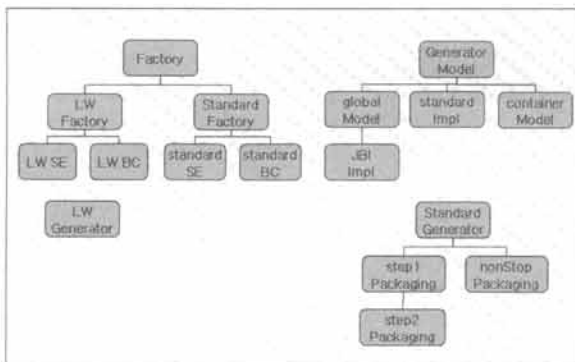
Factory

LW Factory

Standard Factory

LW SE

LW BC

standard SE

standard BC

LW Generator

Generator Model

global Model

standard Impl

container Model

JBI Impl

Standard Generator

step1 Packaging

nonStop Packaging

step2 Packaging